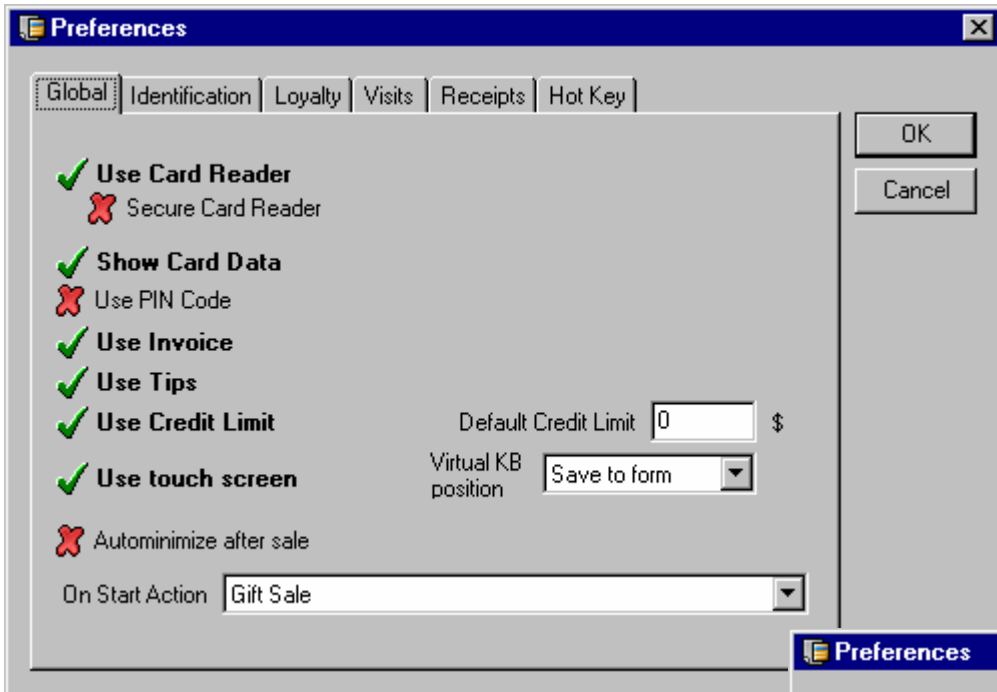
Preferences

Global | Identification | Loyalty | Visits | Receipts | Hot Key

OK

Cancel

Use Card Reader

Secure Card Reader

Show Card Data

Use PIN Code

Use Invoice

Use Tips

Use Credit Limit

Default Credit Limit 0 $

Use touch screen

Virtual KB position Save to form

Autominimize after sale

On Start Action Gift Sale

Preferences